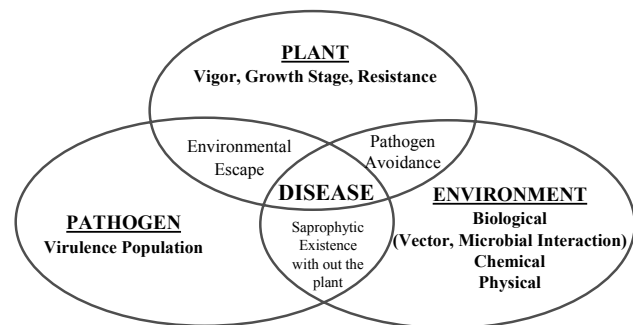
PLANT
Vigor, Growth Stage, Resistance

Environmental Escape

Pathogen Avoidance

DISEASE

PATHOGEN
Virulence Population

Saprophytic Existence with out the plant

ENVIRONMENT
Biological
(Vector, Microbial Interaction)
Chemical
Physical